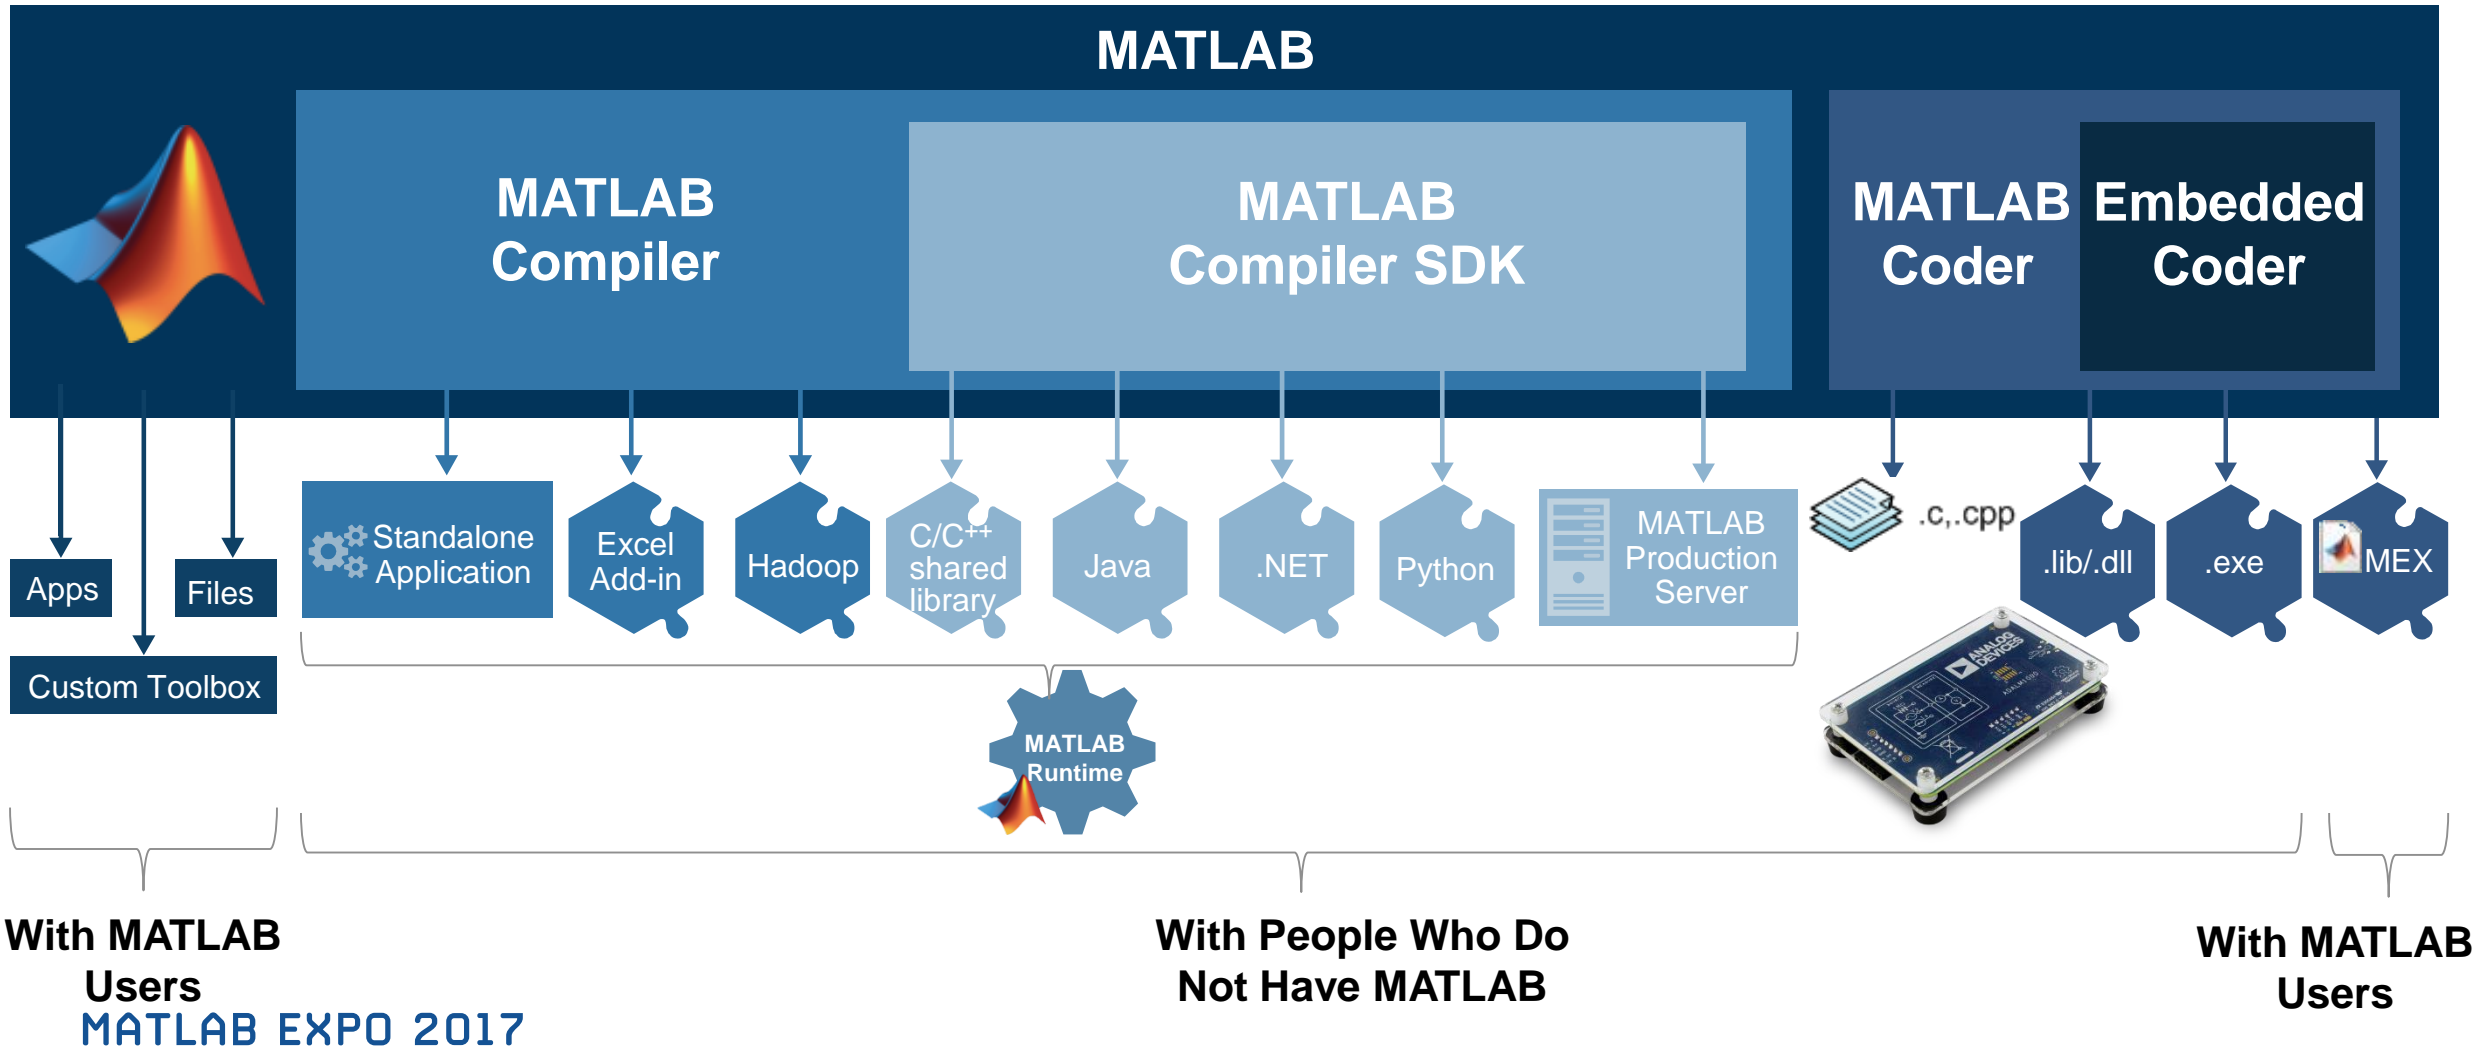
MATLAB

MATLAB Compiler

MATLAB Compiler SDK

MATLAB Coder

Embedded Coder

Apps

Files

Custom Toolbox

Standalone Application

Excel Add-in

Hadoop

C/C++ shared library

Java

.NET

Python

MATLAB Production Server

.c,.cpp

.lib/.dll

.exe

MEX

MATLAB Runtime

With MATLAB Users

With People Who Do Not Have MATLAB

With MATLAB Users

MATLAB EXPO 2017